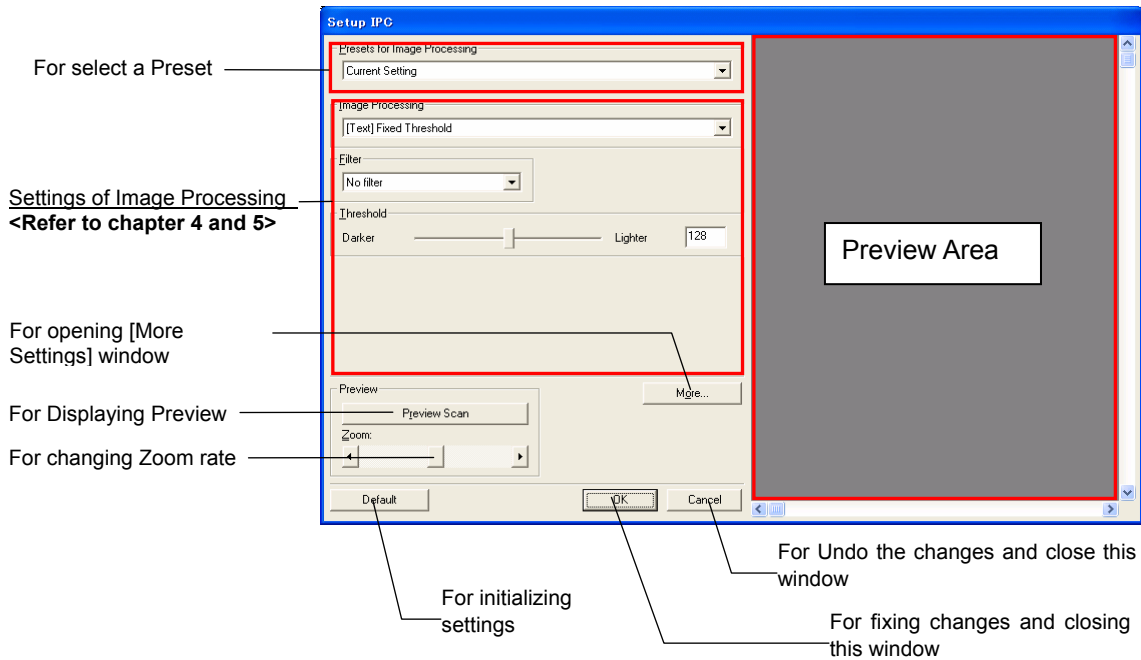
Setup IPC

For select a Preset

Presets for Image Processing

Current Setting

Image Processing

[Text] Fixed Threshold

Filter

No filter

Threshold

Darker

Lighter

128

Settings of Image Processing
**<Refer to chapter 4 and 5>**

For opening [More Settings] window

More...

Preview

Preview Scan

Zoom:

For Displaying Preview

For changing Zoom rate

Default

OK

Cancel

Preview Area

For Undo the changes and close this window

For initializing settings

For fixing changes and closing this window